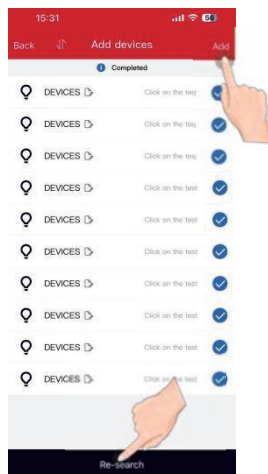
15:31

56

Back

Add devices

Add

Completed

DEVICES

Click on the test

DEVICES

Click on the test

DEVICES

Click on the test

DEVICES

Click on the test

DEVICES

Click on the test

DEVICES

Click on the test

DEVICES

Click on the test

DEVICES

Click on the test

DEVICES

Click on the test

DEVICES

Click on the test

Re-search